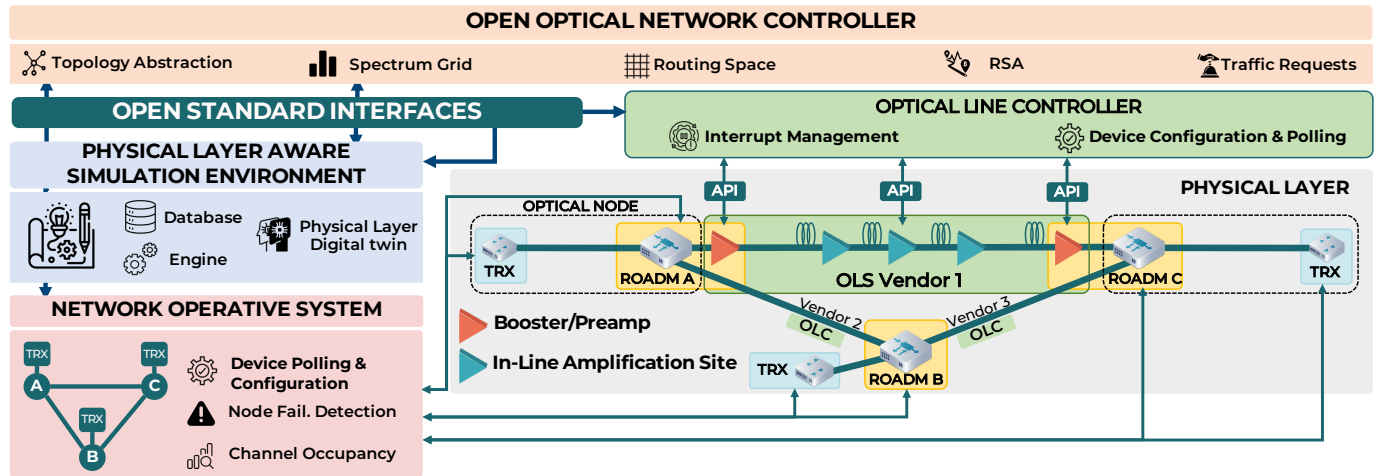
OPEN OPTICAL NETWORK CONTROLLER

Topology Abstraction
Spectrum Grid
Routing Space
RSA
Traffic Requests

OPEN STANDARD INTERFACES

OPTICAL LINE CONTROLLER
Interrupt Management
Device Configuration & Polling

PHYSICAL LAYER AWARE SIMULATION ENVIRONMENT
Database
Engine
Physical Layer Digital twin

API
API
API

PHYSICAL LAYER
OPTICAL NODE
TRX
ROADM A
OLS Vendor 1
ROADM C
TRX
Vendor 2
OLC
Vendor 3
OLC
TRX
ROADM B

NETWORK OPERATIVE SYSTEM
TRX
TRX
A
C
TRX
B
Device Polling & Configuration
Node Fail. Detection
Channel Occupancy

Booster/Preamp
In-Line Amplification Site